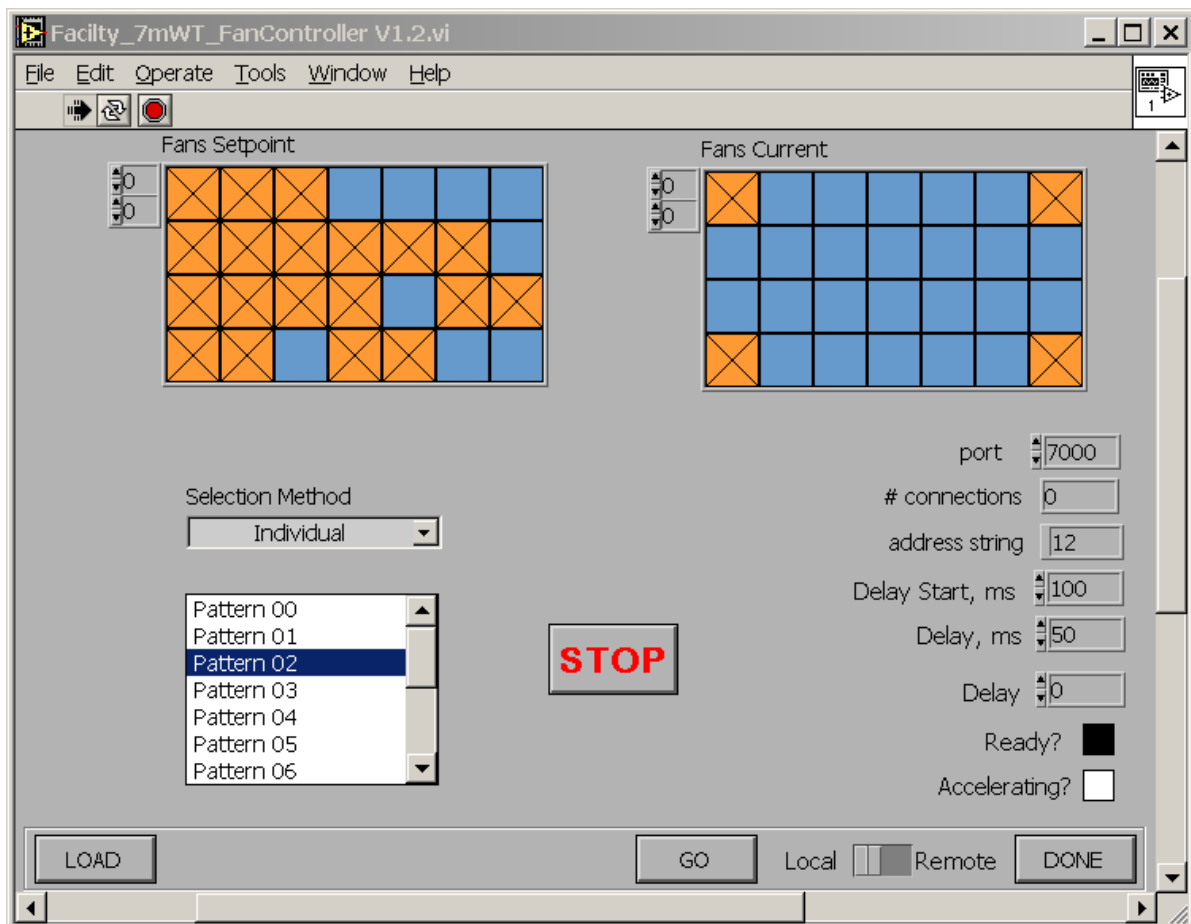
Facilty_7mWT_FanController V1.2.vi

File Edit Operate Tools Window Help

Fans Setpoint

0
0

Fans Current

0
0

port 7000

# connections 0

address string 12

Delay Start, ms 100

Delay, ms 50

Delay 0

Ready?

Accelerating?

Selection Method

Individual

Pattern 00
Pattern 01
Pattern 02
Pattern 03
Pattern 04
Pattern 05
Pattern 06

STOP

LOAD

GO

Local Remote

DONE

1